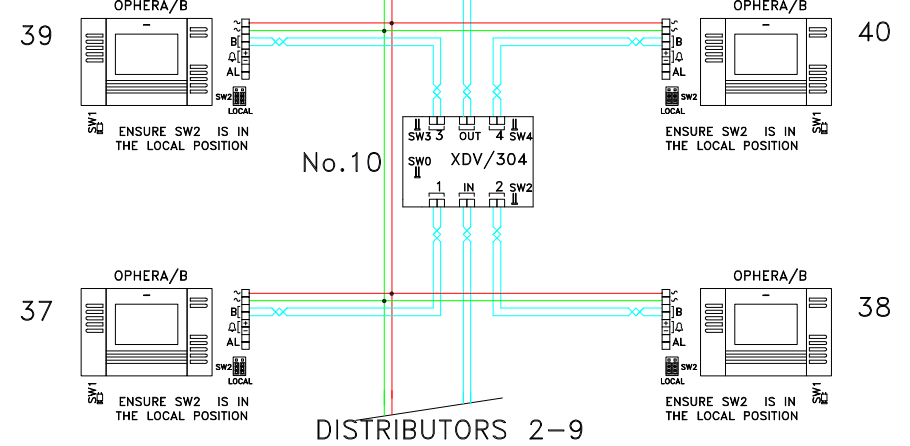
OPHERA/B

39

B

AL

SW2

LOCAL

SW1

ENSURE SW2 IS IN THE LOCAL POSITION

OPHERA/B

40

B

AL

SW2

LOCAL

SW1

ENSURE SW2 IS IN THE LOCAL POSITION

SW3 3 OUT 4 SW4

No.10

SW0 XDV/304

1 IN 2 SW2

OPHERA/B

37

B

AL

SW2

LOCAL

SW1

ENSURE SW2 IS IN THE LOCAL POSITION

OPHERA/B

38

B

AL

SW2

LOCAL

SW1

ENSURE SW2 IS IN THE LOCAL POSITION

DISTRIBUTORS 2-9